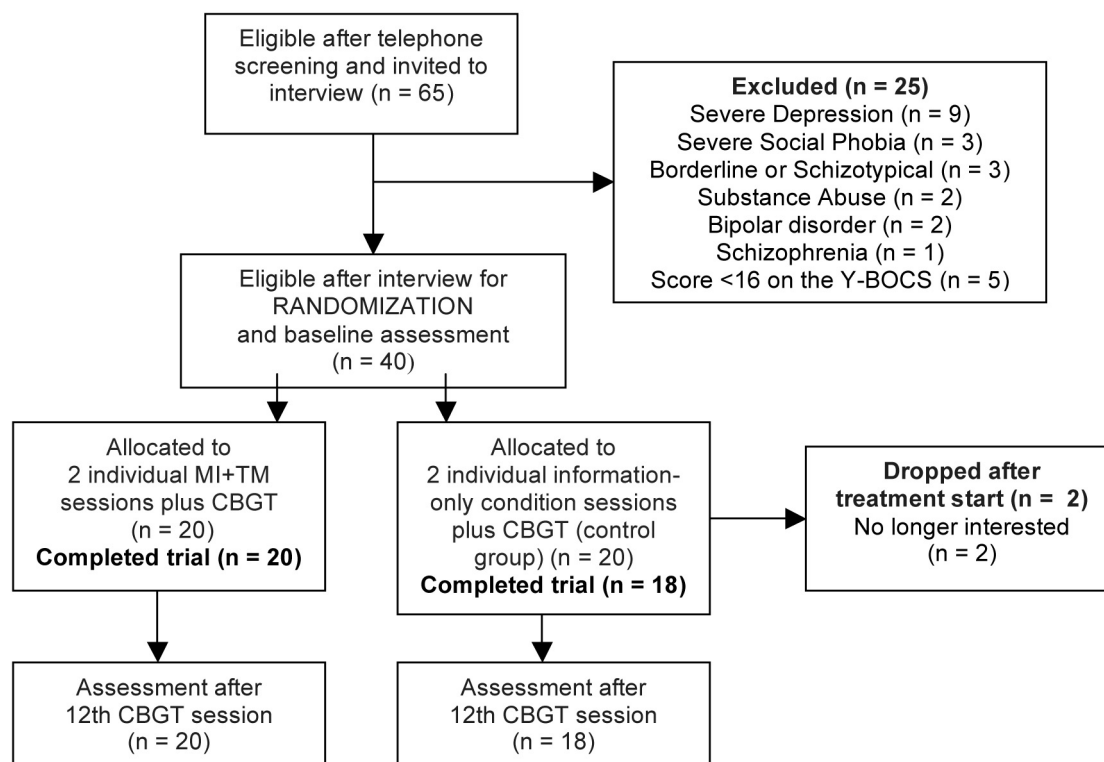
Eligible after telephone screening and invited to interview (n = 65)

Excluded (n = 25)
Severe Depression (n = 9)
Severe Social Phobia (n = 3)
Borderline or Schizotypical (n = 3)
Substance Abuse (n = 2)
Bipolar disorder (n = 2)
Schizophrenia (n = 1)
Score <16 on the Y-BOCS (n = 5)

Eligible after interview for RANDOMIZATION and baseline assessment (n = 40)

Allocated to 2 individual MI+TM sessions plus CBGT (n = 20)
Completed trial (n = 20)

Allocated to 2 individual information-only condition sessions plus CBGT (control group) (n = 20)
Completed trial (n = 18)

Dropped after treatment start (n = 2)
No longer interested (n = 2)

Assessment after 12th CBGT session (n = 20)

Assessment after 12th CBGT session (n = 18)